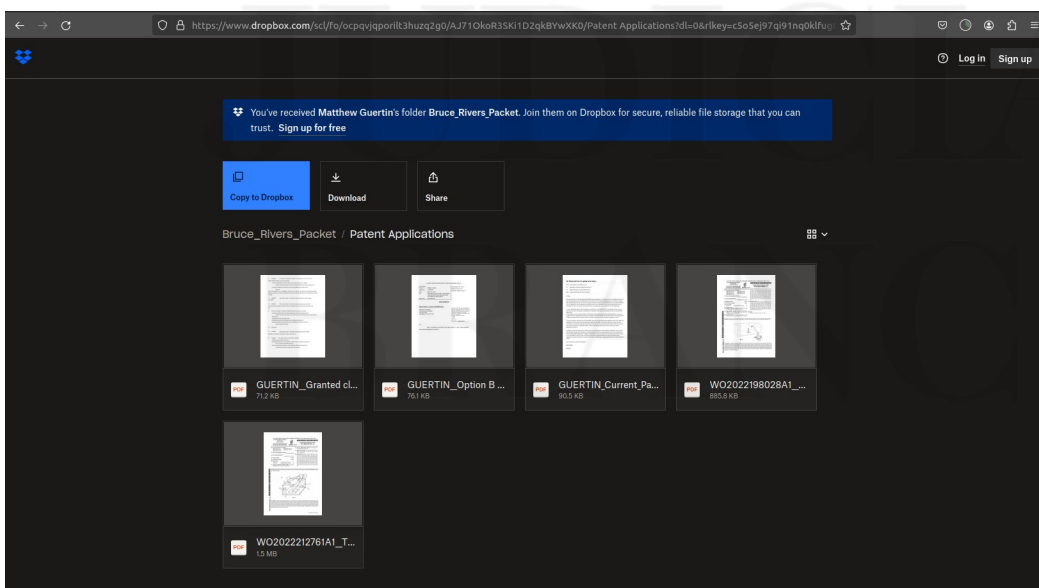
https://www.dropbox.com/scl/fo/ocpqvjqporilt3huzq2g0/AJ71OkoR3SKi1D2qkBYwXK0/Patent Applications?dl=0&rlkey=c5o5ej97qi91nq0klfug

Log in Sign up

You've received Matthew Guertin's folder Bruce_Rivers_Packet. Join them on Dropbox for secure, reliable file storage that you can trust. Sign up for free

Copy to Dropbox
Download
Share

Bruce_Rivers_Packet / Patent Applications

PDF GUERTIN_Granted cl...
71.2 KB

PDF GUERTIN_Option B ...
76.1 KB

PDF GUERTIN_Current_Pa...
90.5 KB

PDF WO2022198028A1_...
885.8 KB

PDF WO2022212761A1_T...
1.5 MB